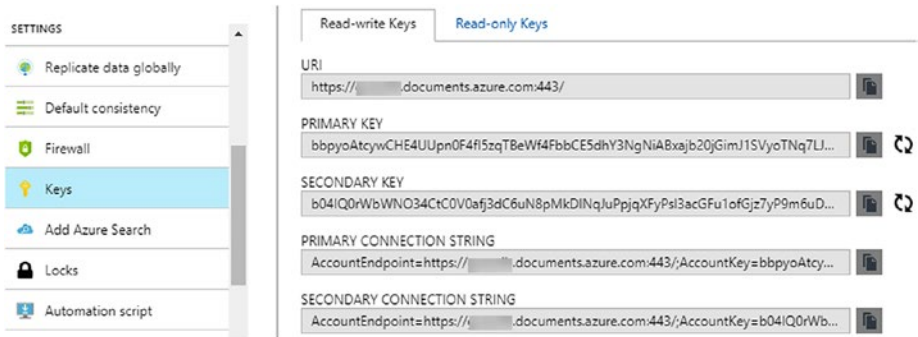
SETTINGS

Replicate data globally

Default consistency

Firewall

Keys

Add Azure Search

Locks

Automation script

Read-write Keys | Read-only Keys

URI

https://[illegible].documents.azure.com:443/

PRIMARY KEY

bbpyoAtcywCHE4UUpn0F4fl5zqTBeWf4FbbCE5dhY3NgNiABxajb20jGimJ1SVyoTNq7LJ...

SECONDARY KEY

b04lQ0rWbWNO34CtC0V0afj3dC6uN8pMkDINqJuPpjqXFyPsl3acGFu1ofGjz7yP9m6uD...

PRIMARY CONNECTION STRING

AccountEndpoint=https://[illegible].documents.azure.com:443/;AccountKey=bbpyoAtcy...

SECONDARY CONNECTION STRING

AccountEndpoint=https://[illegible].documents.azure.com:443/;AccountKey=b04lQ0rWb...